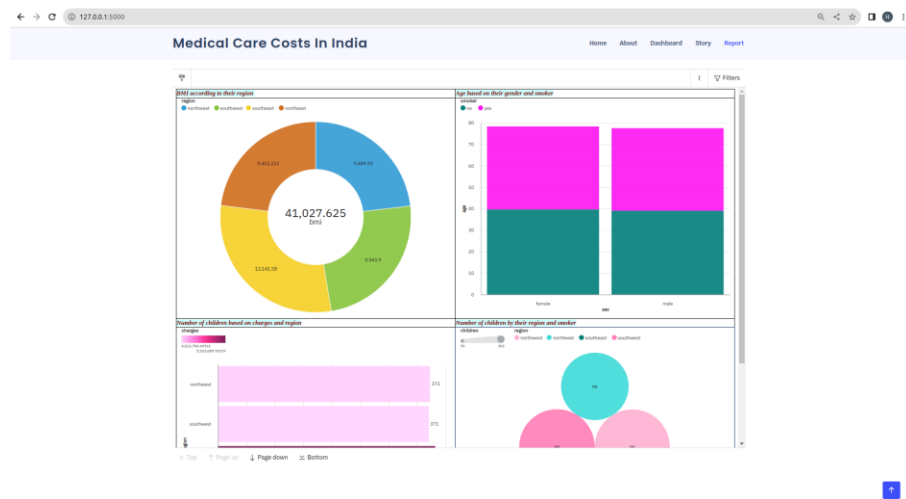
127.0.0.1:5000

Medical Care Costs In India

Home About Dashboard Story Report

1 Filters

BMI according to their region

region
northwest southeast southwest northeast

9,452.215
9,489.93
41,027.625
bmi
9,943.9
12,141.58

Age based on their gender and smoker

smoker
no yes

80
70
60
50
40
30
20
10
0

female male

sex

Number of children based on charges and region

charges

northwest 373

southwest 371

Number of children by their region and smoker

children region
northwest northeast southeast southwest

Top Page up Page down Bottom